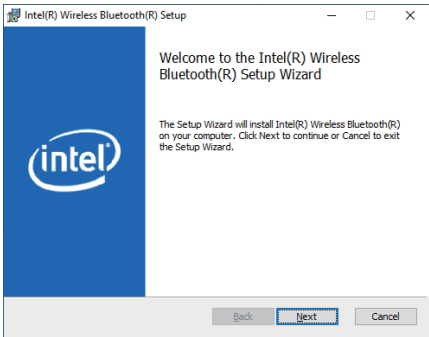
Intel(R) Wireless Bluetooth(R) Setup

intel

Welcome to the Intel(R) Wireless Bluetooth(R) Setup Wizard

The Setup Wizard will install Intel(R) Wireless Bluetooth(R) on your computer. Click Next to continue or Cancel to exit the Setup Wizard.

Back

Next

Cancel